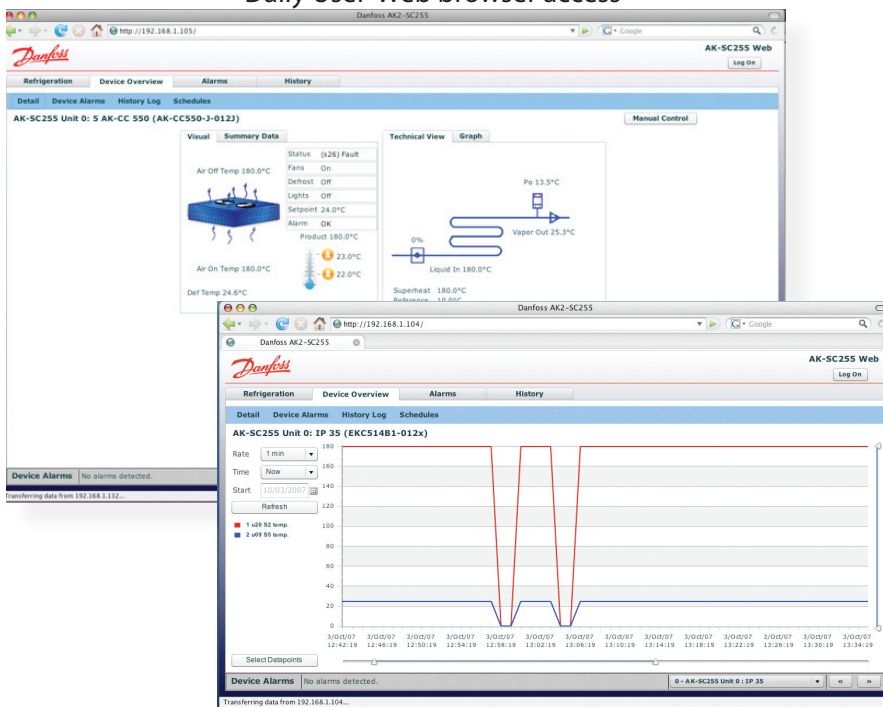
Daily User Web browser access

Danfoss AK2-SC255

http://192.168.1.105/

Google

Danfoss

AK-SC255 Web

Log On

Refrigeration | Device Overview | Alarms | History

Detail | Device Alarms | History Log | Schedules

AK-SC255 Unit 0: 5 AK-CC 550 (AK-CC550-J-012J)

Manual Control

Visual | Summary Data

| Status | (s26) Fault |
|---|---|
| Fans | On |
| Defrost | Off |
| Lights | Off |
| Setpoint | 24.0°C |
| Alarm | OK |

Air Off Temp 180.0°C

Product 180.0°C

23.0°C

22.0°C

Air On Temp 180.0°C

Def Temp 24.6°C

Technical View | Graph

Po 13.5°C

0%

Vapor Out 25.3°C

Liquid In 180.0°C

Superheat 180.0°C

Reference 10.0°C

Device Alarms | No alarms detected.

Transferring data from 192.168.1.132...

Danfoss AK2-SC255

http://192.168.1.104/

Google

Danfoss AK2-SC255

Danfoss

AK-SC255 Web

Log On

Refrigeration | Device Overview | Alarms | History

Detail | Device Alarms | History Log | Schedules

AK-SC255 Unit 0: IP 35 (EKC514B1-012x)

Rate 1 min

Time Now

Start 10/03/2007

Refresh

1 u20 S2 temp.

2 u09 S5 temp.

180
160
140
120
100
80
60
40
20
0

3/Oct/07 12:42:19 | 3/Oct/07 12:46:19 | 3/Oct/07 12:50:19 | 3/Oct/07 12:54:19 | 3/Oct/07 12:58:19 | 3/Oct/07 13:02:19 | 3/Oct/07 13:06:19 | 3/Oct/07 13:10:19 | 3/Oct/07 13:14:19 | 3/Oct/07 13:18:19 | 3/Oct/07 13:22:19 | 3/Oct/07 13:26:19 | 3/Oct/07 13:30:19 | 3/Oct/07 13:34:19

Select Datapoints

Device Alarms | No alarms detected.

0 - AK-SC255 Unit 0 : IP 35

«  »

Transferring data from 192.168.1.104...